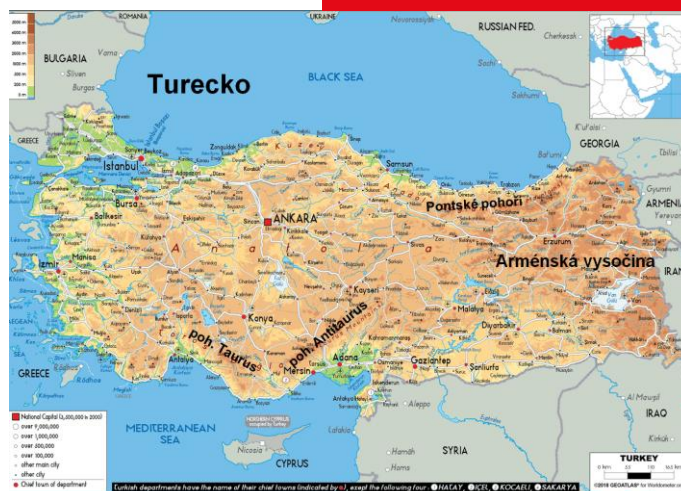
ROMANIA
RUSSIAN FED.
BULGARIA
Turecko
BLACK SEA
GREECE
Istanbul
Bursa
Balıkesir
Samsun
GEORGIA
ANKARA
Pontské pohoří
ARMENIA
Izmir
Manisa
Erzurum
Arménská vysočina
Sivas
Kayseri
Malatya
Konya
poh. Antitaurus
poh. Taurus
Adana
Gaziantep
Diyarbakir
Sanliurfa
Mersin
Antalya
GREECE
Rhodes
MEDITERRANEAN SEA
Nicosia
CYPRUS
SYRIA
IRAQ
TURKEY
National Capital
over 5,000,000
over 1,000,000
over 300,000
over 100,000
other main city
other city
Chief town of department
Turkish departments have the name of their chief towns (indicated by ●), exept the following four : HATAY, IÇEL, KOCAELI, SAKARYA
©2018 GEOATLAS